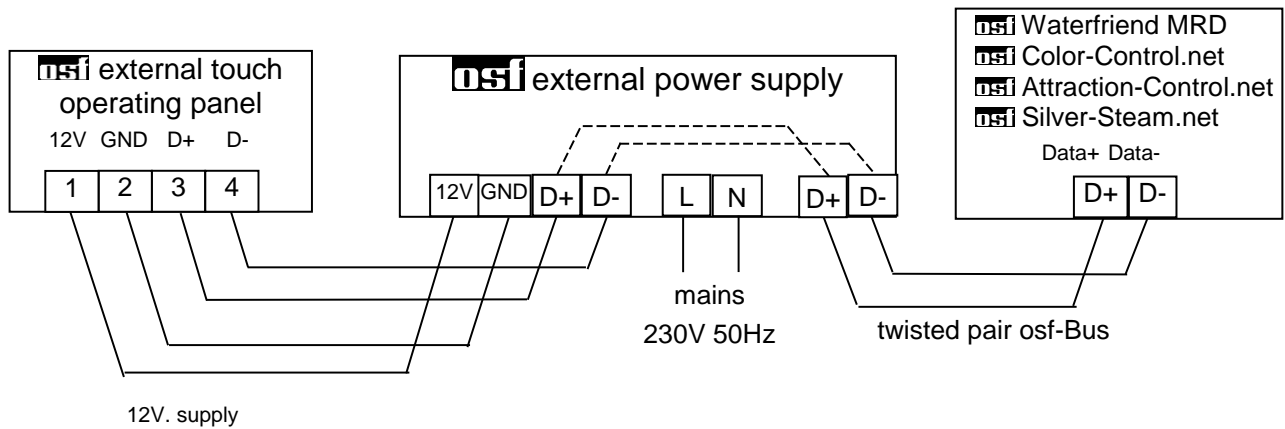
osf external touch operating panel

12V GND D+ D-

1 2 3 4

osf external power supply

12V GND D+ D- L N D+ D-

osf Waterfriend MRD
osf Color-Control.net
osf Attraction-Control.net
osf Silver-Steam.net

Data+ Data-

D+ D-

mains
230V 50Hz

twisted pair osf-Bus

12V. supply